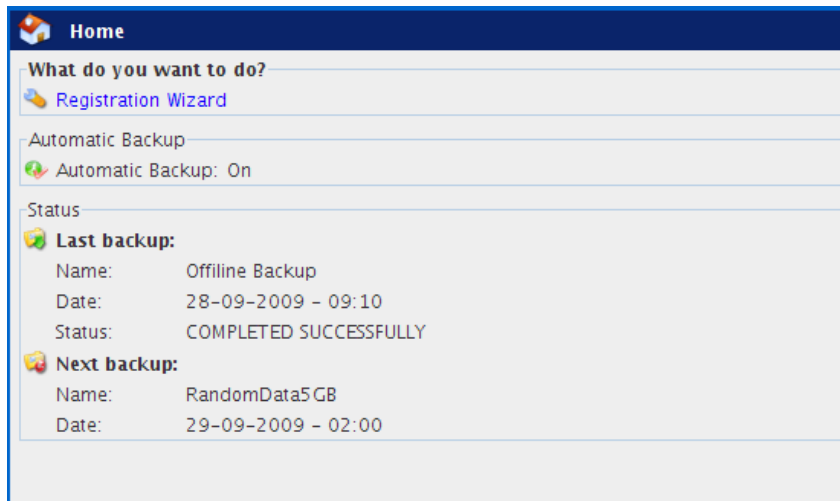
Home

What do you want to do?

Registration Wizard

Automatic Backup

Automatic Backup: On

Status

Last backup:

Name: Offiline Backup

Date: 28-09-2009 - 09:10

Status: COMPLETED SUCCESSFULLY

Next backup:

Name: RandomData5GB

Date: 29-09-2009 - 02:00